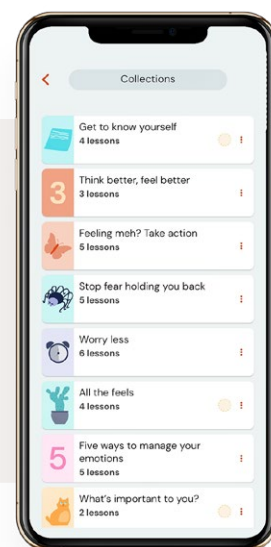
<

Collections

Get to know yourself
4 lessons

3

Think better, feel better
3 lessons

Feeling meh? Take action
5 lessons

Stop fear holding you back
5 lessons

Worry less
6 lessons

All the feels
4 lessons

5

Five ways to manage your emotions
5 lessons

What's important to you?
2 lessons